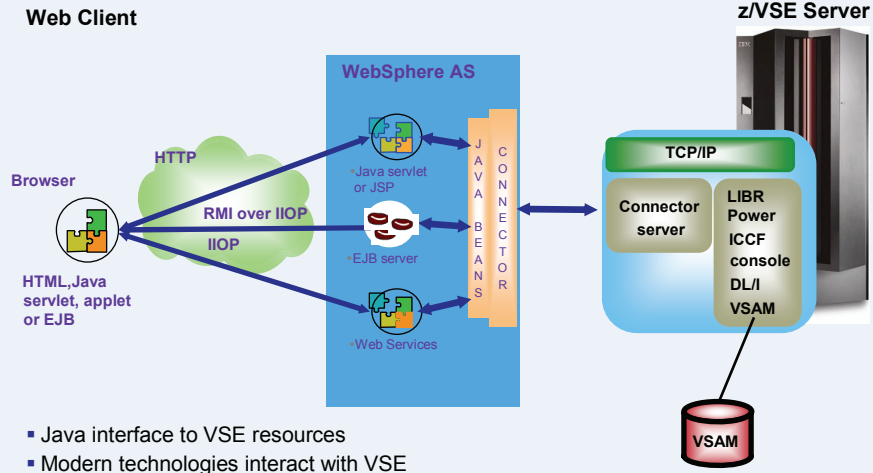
Web Client

z/VSE Server

IBM

WebSphere AS

HTTP

Browser

RMI over IIOP

IIOP

HTML,Java servlet, applet or EJB

Java servlet or JSP

EJB server

Web Services

JAVA BEANS

CONNECTOR

TCP/IP

Connector server

LIBR
Power
ICCF console
DL/I
VSAM

VSAM

▪ Java interface to VSE resources
▪ Modern technologies interact with VSE